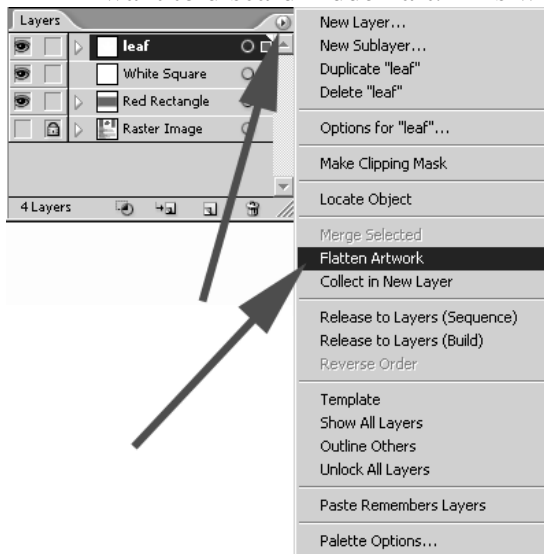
Layers

leaf

White Square

Red Rectangle

Raster Image

4 Layers

New Layer...
New Sublayer...
Duplicate "leaf"
Delete "leaf"

Options for "leaf"...

Make Clipping Mask

Locate Object

Merge Selected
Flatten Artwork
Collect in New Layer

Release to Layers (Sequence)
Release to Layers (Build)
Reverse Order

Template
Show All Layers
Outline Others
Unlock All Layers

Paste Remembers Layers

Palette Options...